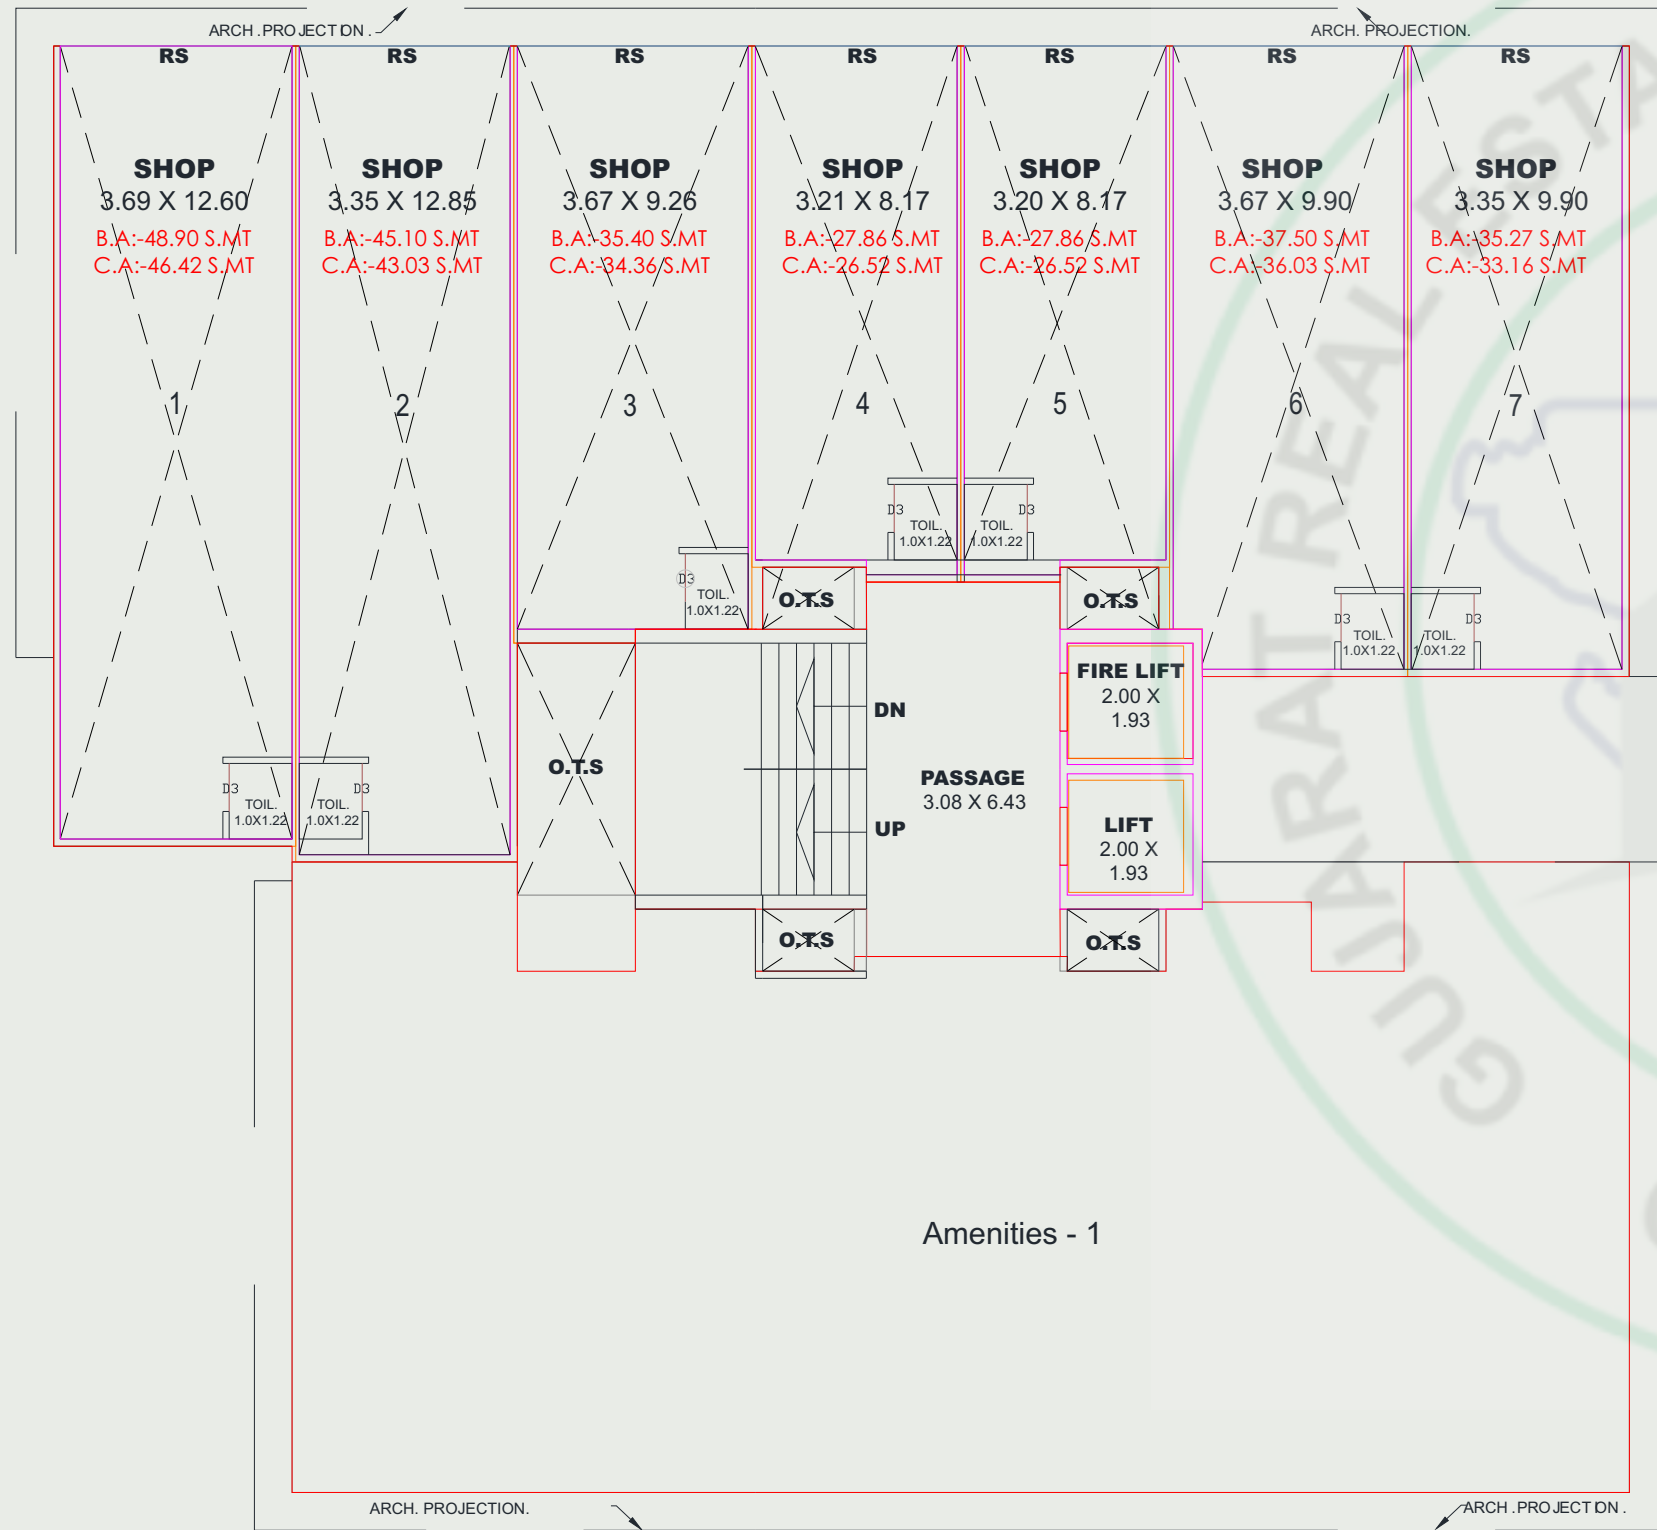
ARCH .PROJECTION .

ARCH. PROJECTION.

RS

SHOP
3.69 X 12.60
B.A:-48.90 S.MT
C.A:-46.42 S.MT

1

RS

SHOP
3.35 X 12.85
B.A:-45.10 S.MT
C.A:-43.03 S.MT

2

RS

SHOP
3.67 X 9.26
B.A:-35.40 S.MT
C.A:-34.36 S.MT

3

RS

SHOP
3.21 X 8.17
B.A:-27.86 S.MT
C.A:-26.52 S.MT

4

RS

SHOP
3.20 X 8.17
B.A:-27.86 S.MT
C.A:-26.52 S.MT

5

RS

SHOP
3.67 X 9.90
B.A:-37.50 S.MT
C.A:-36.03 S.MT

6

RS

SHOP
3.35 X 9.90
B.A:-35.27 S.MT
C.A:-33.16 S.MT

7

D3
TOIL.
1.0X1.22

D3
TOIL.
1.0X1.22

D3
TOIL.
1.0X1.22

D3
TOIL.
1.0X1.22

D3
TOIL.
1.0X1.22

D3
TOIL.
1.0X1.22

D3
TOIL.
1.0X1.22

O.T.S

O.T.S

O.T.S

FIRE LIFT
2.00 X
1.93

DN

PASSAGE
3.08 X 6.43

UP

LIFT
2.00 X
1.93

O.T.S

O.T.S

Amenities - 1

ARCH. PROJECTION.

ARCH .PROJECTION .